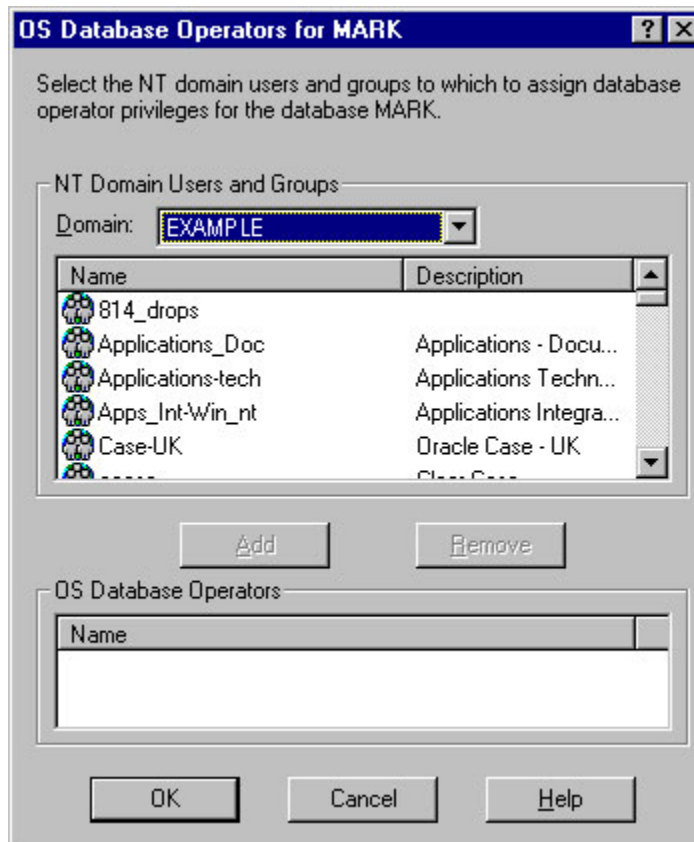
OS Database Operators for MARK

? X

Select the NT domain users and groups to which to assign database operator privileges for the database MARK.

NT Domain Users and Groups

Domain: EXAMPLE

| Name | Description |
|---|---|
| 814_drops | |
| Applications_Doc | Applications - Docu... |
| Applications-tech | Applications Techn... |
| Apps_Int-Win_nt | Applications Integra... |
| Case-UK | Oracle Case - UK |
| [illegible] | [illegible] |

Add

Remove

OS Database Operators

| Name |
|---|

OK

Cancel

Help